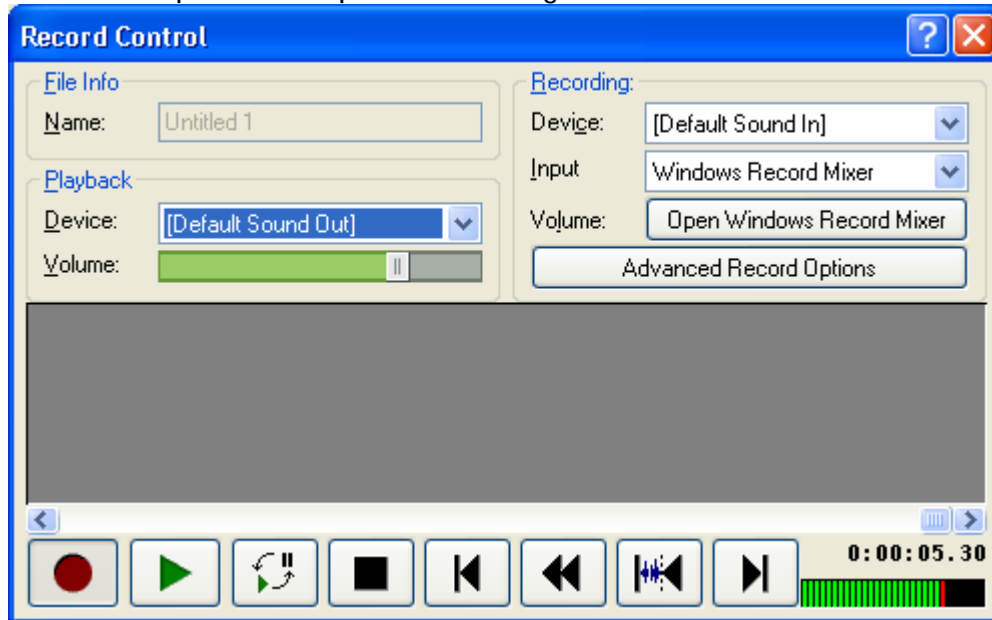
Record Control

File Info
Name: Untitled 1

Playback
Device: [Default Sound Out]
Volume:

Recording:
Device: [Default Sound In]
Input Windows Record Mixer
Volume: Open Windows Record Mixer
Advanced Record Options

0:00:05.30